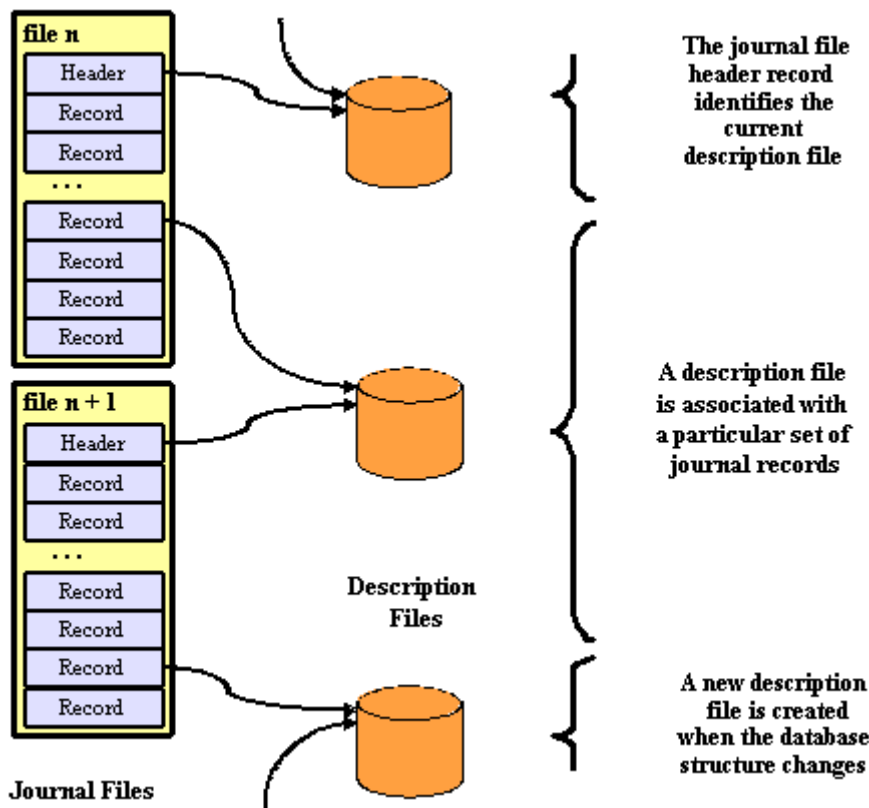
file n

Header

Record

Record

...

Record

Record

Record

Record

file n + 1

Header

Record

Record

...

Record

Record

Record

Record

Journal Files

Description Files

The journal file header record identifies the current description file

A description file is associated with a particular set of journal records

A new description file is created when the database structure changes